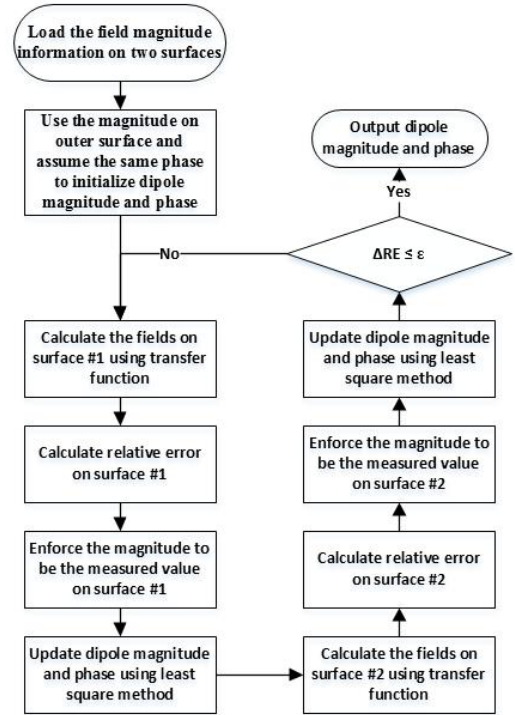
Load the field magnitude information on two surfaces

Use the magnitude on outer surface and assume the same phase to initialize dipole magnitude and phase

Calculate the fields on surface #1 using transfer function

Calculate relative error on surface #1

Enforce the magnitude to be the measured value on surface #1

Update dipole magnitude and phase using least square method

Calculate the fields on surface #2 using transfer function

Calculate relative error on surface #2

Enforce the magnitude to be the measured value on surface #2

Update dipole magnitude and phase using least square method

$\Delta RE \leq \varepsilon$

No

Yes

Output dipole magnitude and phase